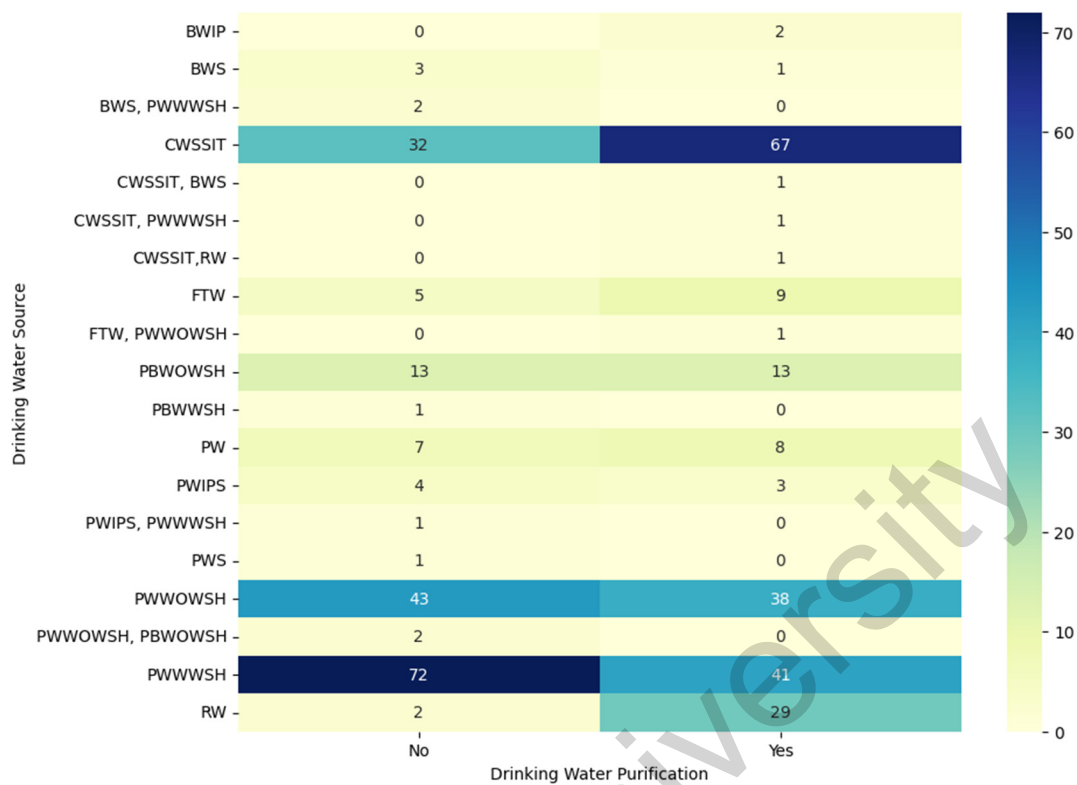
| Drinking Water Source | No | Yes |
|---|---|---|
| BWIP | 0 | 2 |
| BWS | 3 | 1 |
| BWS, PWWWSH | 2 | 0 |
| CWSSIT | 32 | 67 |
| CWSSIT, BWS | 0 | 1 |
| CWSSIT, PWWWSH | 0 | 1 |
| CWSSIT,RW | 0 | 1 |
| FTW | 5 | 9 |
| FTW, PWWOWSH | 0 | 1 |
| PBWOWSH | 13 | 13 |
| PBWWSH | 1 | 0 |
| PW | 7 | 8 |
| PWIPS | 4 | 3 |
| PWIPS, PWWWSH | 1 | 0 |
| PWS | 1 | 0 |
| PWWOWSH | 43 | 38 |
| PWWOWSH, PBWOWSH | 2 | 0 |
| PWWWSH | 72 | 41 |
| RW | 2 | 29 |

Drinking Water Purification

0
10
20
30
40
50
60
70

iversity